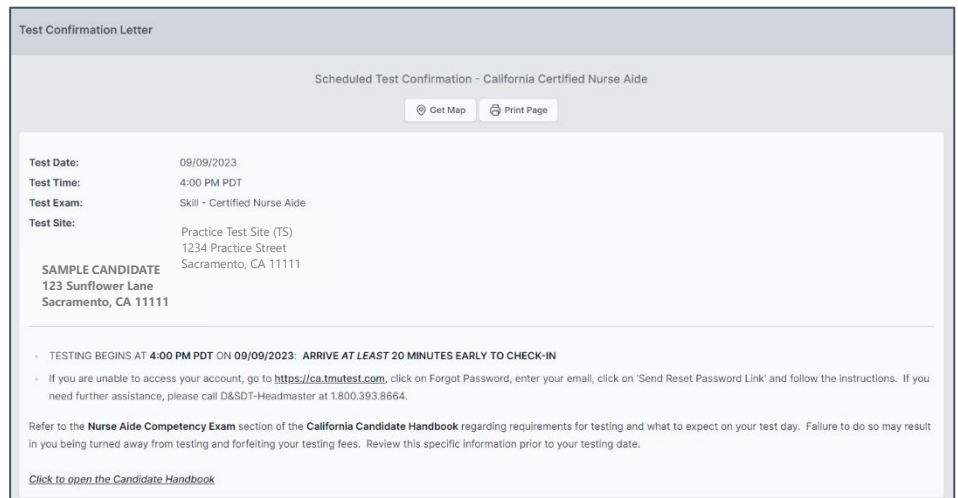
Test Confirmation Letter

Scheduled Test Confirmation - California Certified Nurse Aide

Get Map Print Page

Test Date: 09/09/2023
Test Time: 4:00 PM PDT
Test Exam: Skill - Certified Nurse Aide
Test Site: Practice Test Site (TS)
1234 Practice Street
Sacramento, CA 11111

SAMPLE CANDIDATE
123 Sunflower Lane
Sacramento, CA 11111

- TESTING BEGINS AT 4:00 PM PDT ON 09/09/2023: ARRIVE AT LEAST 20 MINUTES EARLY TO CHECK-IN
- If you are unable to access your account, go to https://ca.tmutest.com, click on Forgot Password, enter your email, click on 'Send Reset Password Link' and follow the instructions. If you need further assistance, please call D&SDT-Headmaster at 1.800.393.8664.

Refer to the Nurse Aide Competency Exam section of the California Candidate Handbook regarding requirements for testing and what to expect on your test day. Failure to do so may result in you being turned away from testing and forfeiting your testing fees. Review this specific information prior to your testing date.

Click to open the Candidate Handbook